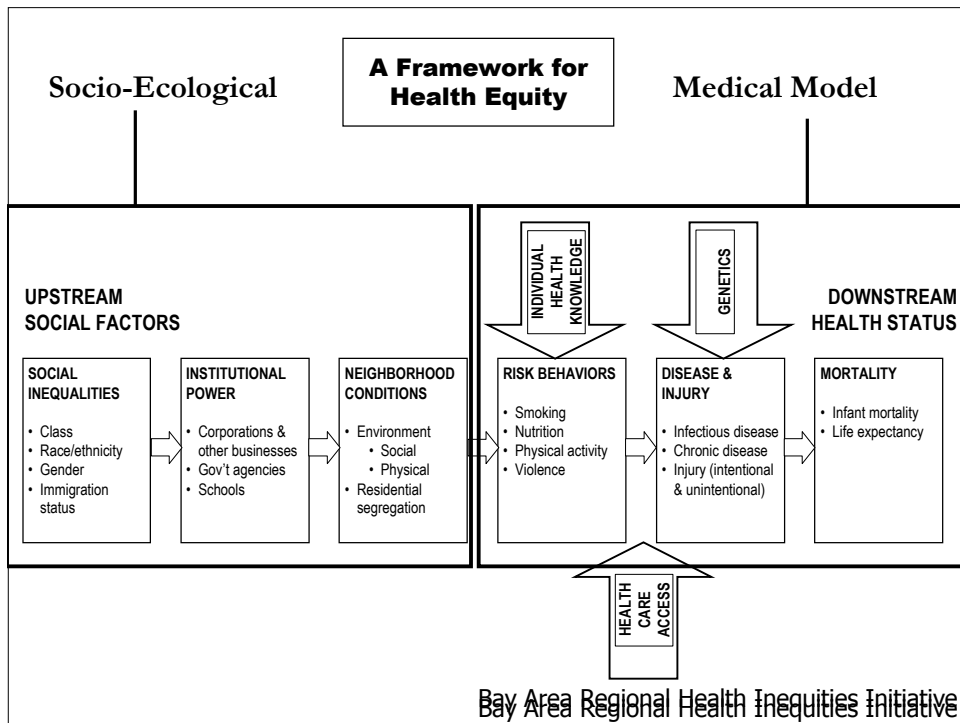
Socio-Ecological

A Framework for Health Equity

Medical Model

UPSTREAM SOCIAL FACTORS

SOCIAL INEQUALITIES
• Class
• Race/ethnicity
• Gender
• Immigration status

INSTITUTIONAL POWER
• Corporations & other businesses
• Gov't agencies
• Schools

NEIGHBORHOOD CONDITIONS
• Environment
• Social
• Physical
• Residential segregation

INDIVIDUAL HEALTH KNOWLEDGE

GENETICS

DOWNSTREAM HEALTH STATUS

RISK BEHAVIORS
• Smoking
• Nutrition
• Physical activity
• Violence

DISEASE & INJURY
• Infectious disease
• Chronic disease
• Injury (intentional & unintentional)

MORTALITY
• Infant mortality
• Life expectancy

HEALTH CARE ACCESS

Bay Area Regional Health Inequities Initiative